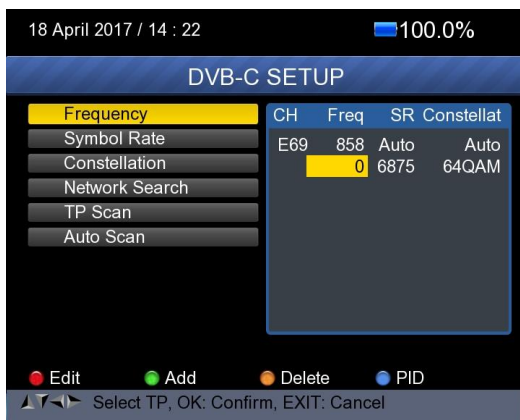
18 April 2017 / 14 : 22

100.0%

DVB-C SETUP

Frequency
Symbol Rate
Constellation
Network Search
TP Scan
Auto Scan

| CH | Freq | SR | Constellat |
|---|---|---|---|
| E69 | 858 | Auto | Auto |
| | 0 | 6875 | 64QAM |

Edit Add Delete PID

Select TP, OK: Confirm, EXIT: Cancel